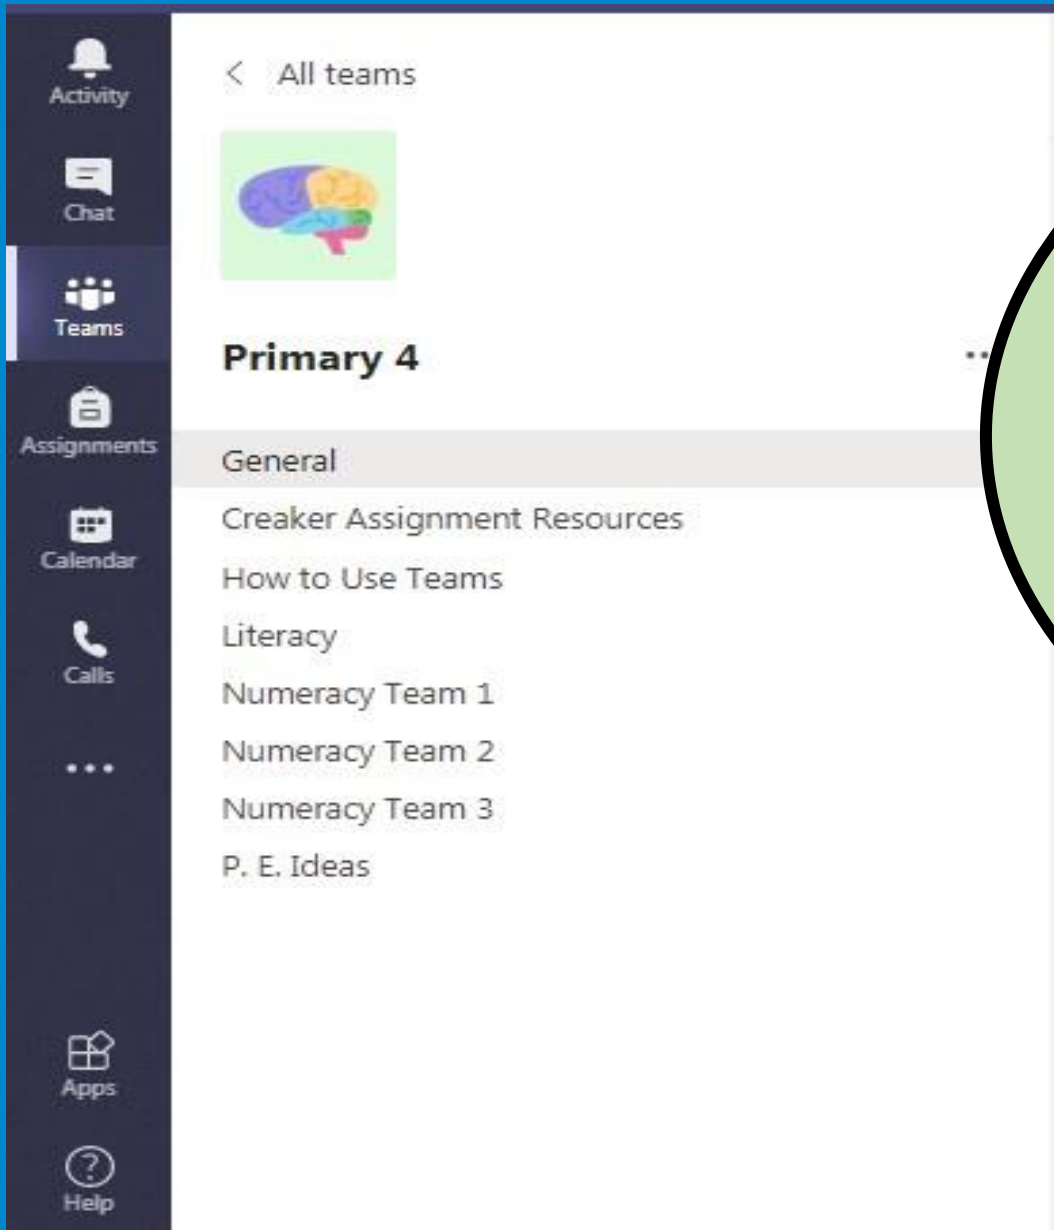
Activity

Chat

Teams

Assignments

Calendar

Calls

...

Apps

Help

< All teams

Primary 4

...

General

Creaker Assignment Resources

How to Use Teams

Literacy

Numeracy Team 1

Numeracy Team 2

Numeracy Team 3

P. E. Ideas